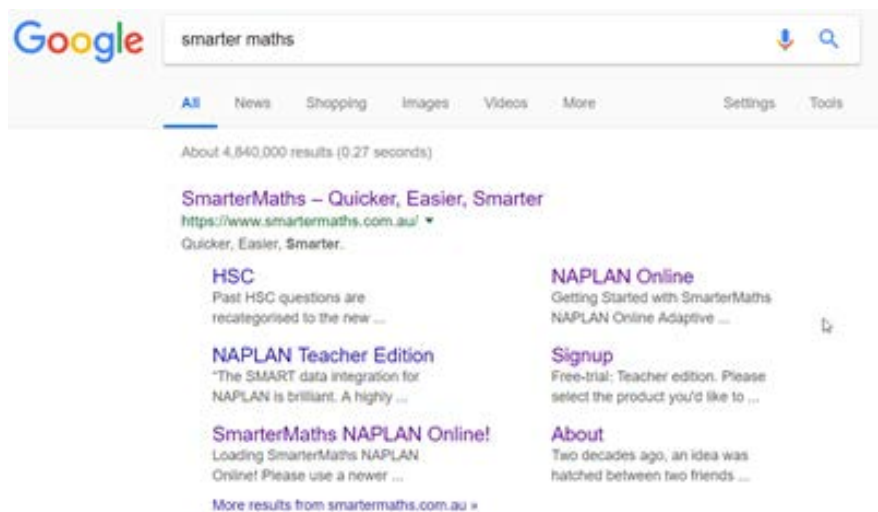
Google

smarter maths

All News Shopping Images Videos More Settings Tools

About 4,840,000 results (0.27 seconds)

SmarterMaths – Quicker, Easier, Smarter
https://www.smartermaths.com.au/ ▾
Quicker, Easier, Smarter.

HSC
Past HSC questions are recategorised to the new ...

NAPLAN Teacher Edition
"The SMART data integration for NAPLAN is brilliant. A highly ...

SmarterMaths NAPLAN Online!
Loading SmarterMaths NAPLAN Online! Please use a newer ...

NAPLAN Online
Getting Started with SmarterMaths NAPLAN Online Adaptive ...

Signup
Free-trial: Teacher edition. Please select the product you'd like to ...

About
Two decades ago, an idea was hatched between two friends ...

More results from smartermaths.com.au »